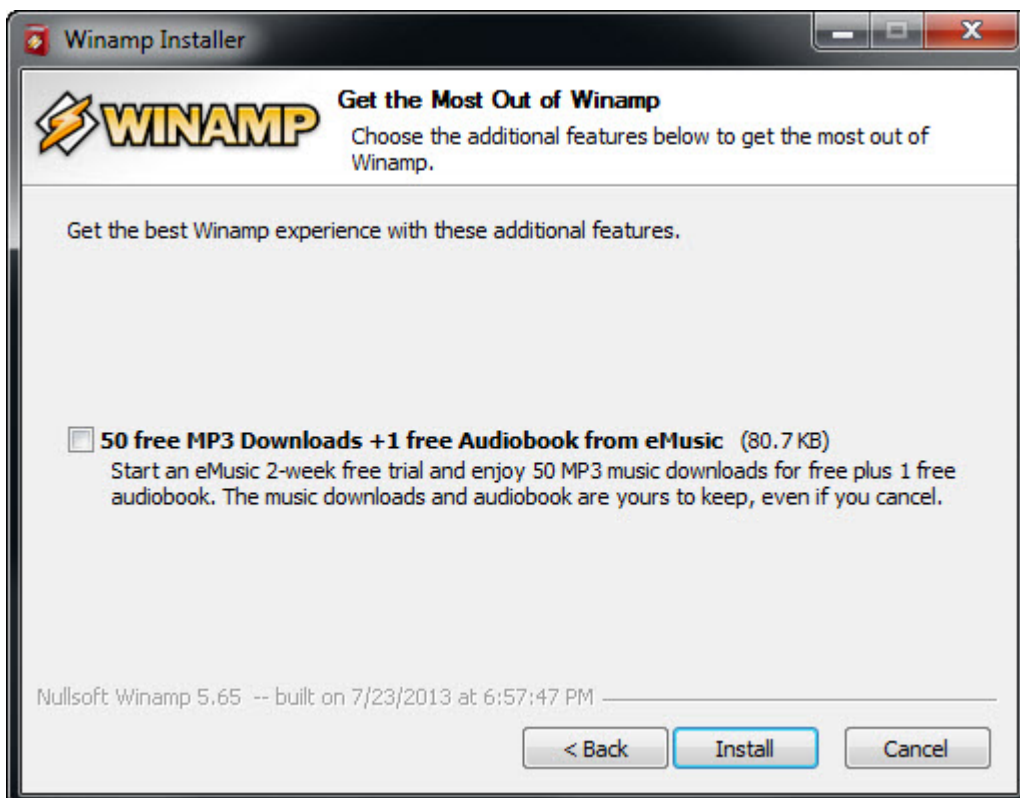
Winamp Installer

WINAMP

Get the Most Out of Winamp
Choose the additional features below to get the most out of Winamp.

Get the best Winamp experience with these additional features.

50 free MP3 Downloads +1 free Audiobook from eMusic (80.7 KB)
Start an eMusic 2-week free trial and enjoy 50 MP3 music downloads for free plus 1 free audiobook. The music downloads and audiobook are yours to keep, even if you cancel.

Nullsoft Winamp 5.65 -- built on 7/23/2013 at 6:57:47 PM

< Back
Install
Cancel